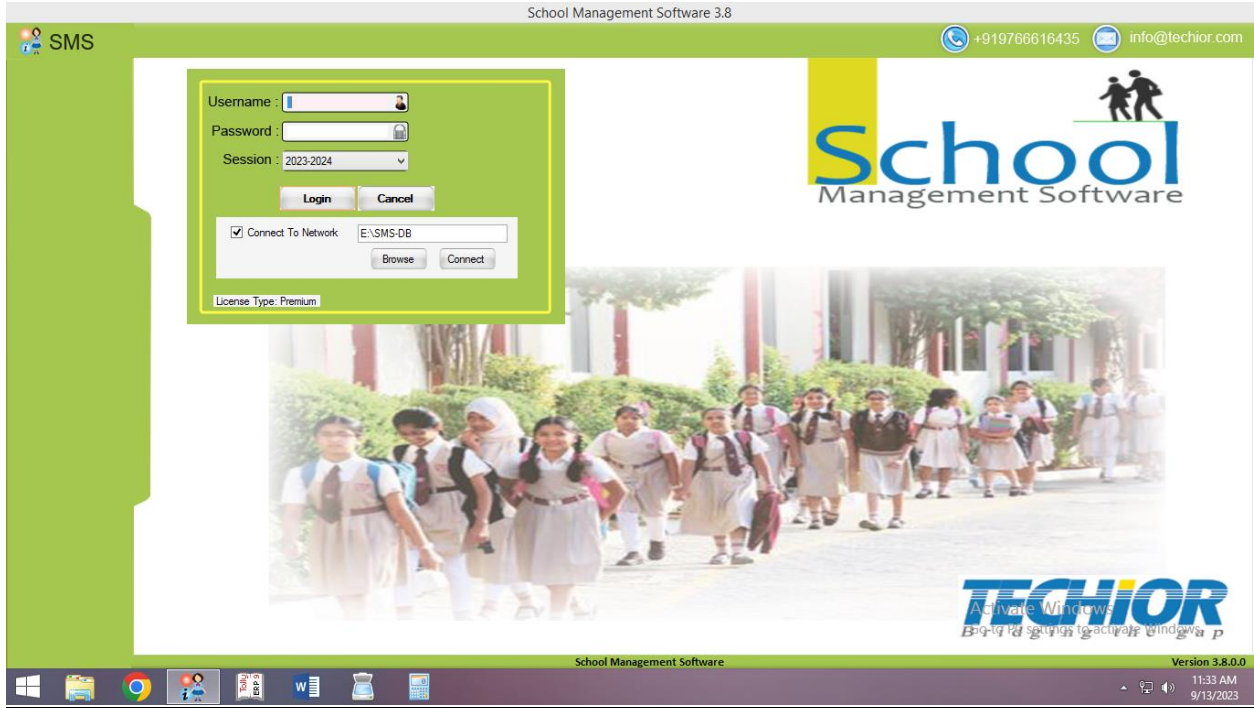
School Management Software 3.8

SMS

+919766616435 info@techior.com

Username :

Password :

Session : 2023-2024

Login Cancel

Connect To Network E:\SMS-DB

Browse Connect

License Type: Premium

School Management Software

TECHIOR

Activate Windows
Go to PC settings to activate Windows.

School Management Software

Version 3.8.0.0

11:33 AM
9/13/2023